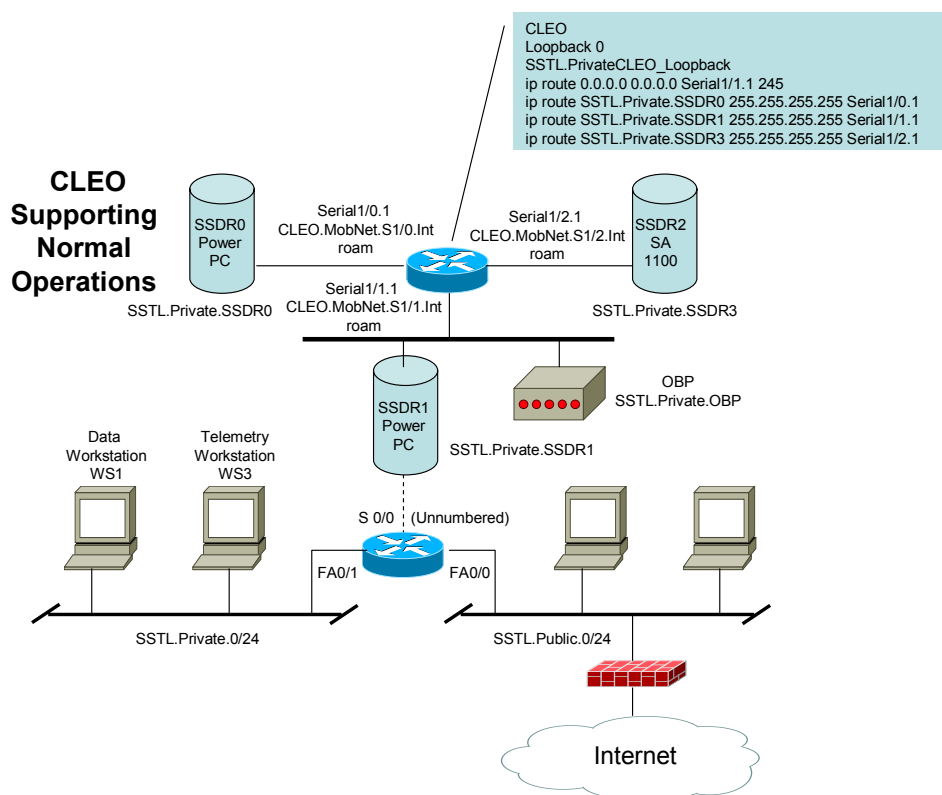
CLEO
Loopback 0
SSTL.PrivateCLEO_Loopback
ip route 0.0.0.0 0.0.0.0 Serial1/1.1 245
ip route SSTL.Private.SSDR0 255.255.255.255 Serial1/0.1
ip route SSTL.Private.SSDR1 255.255.255.255 Serial1/1.1
ip route SSTL.Private.SSDR3 255.255.255.255 Serial1/2.1

CLEO Supporting Normal Operations

SSDR0 Power PC

SSTL.Private.SSDR0

Serial1/0.1 CLEO.MobNet.S1/0.Int roam

Serial1/2.1 CLEO.MobNet.S1/2.Int roam

SSDR2 SA 1100

SSTL.Private.SSDR3

Serial1/1.1 CLEO.MobNet.S1/1.Int roam

SSDR1 Power PC

SSTL.Private.SSDR1

OBP
SSTL.Private.OBP

Data Workstation WS1

Telemetry Workstation WS3

S 0/0 (Unnumbered)

FA0/1

FA0/0

SSTL.Private.0/24

SSTL.Public.0/24

Internet